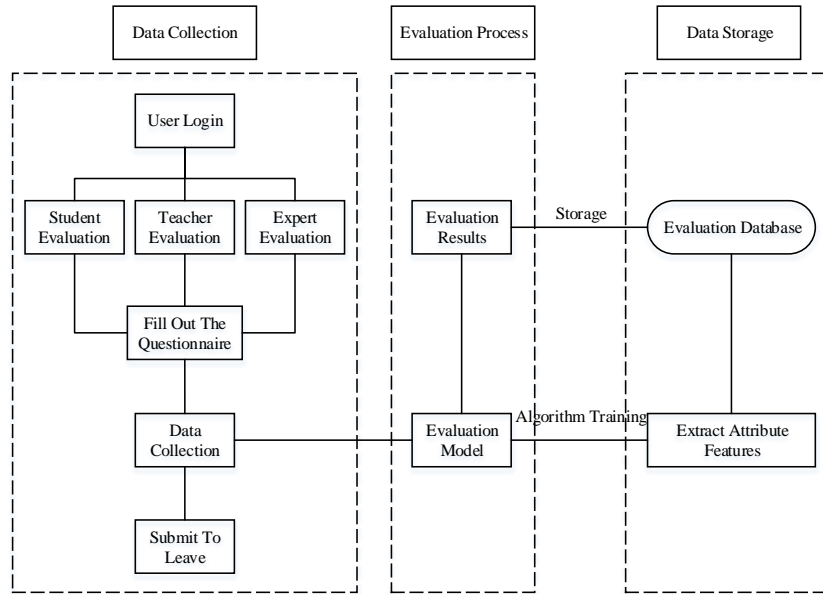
Data Collection

Evaluation Process

Data Storage

User Login

Student Evaluation

Teacher Evaluation

Expert Evaluation

Fill Out The Questionnaire

Data Collection

Submit To Leave

Evaluation Results

Storage

Evaluation Database

Evaluation Model

Algorithm Training

Extract Attribute Features